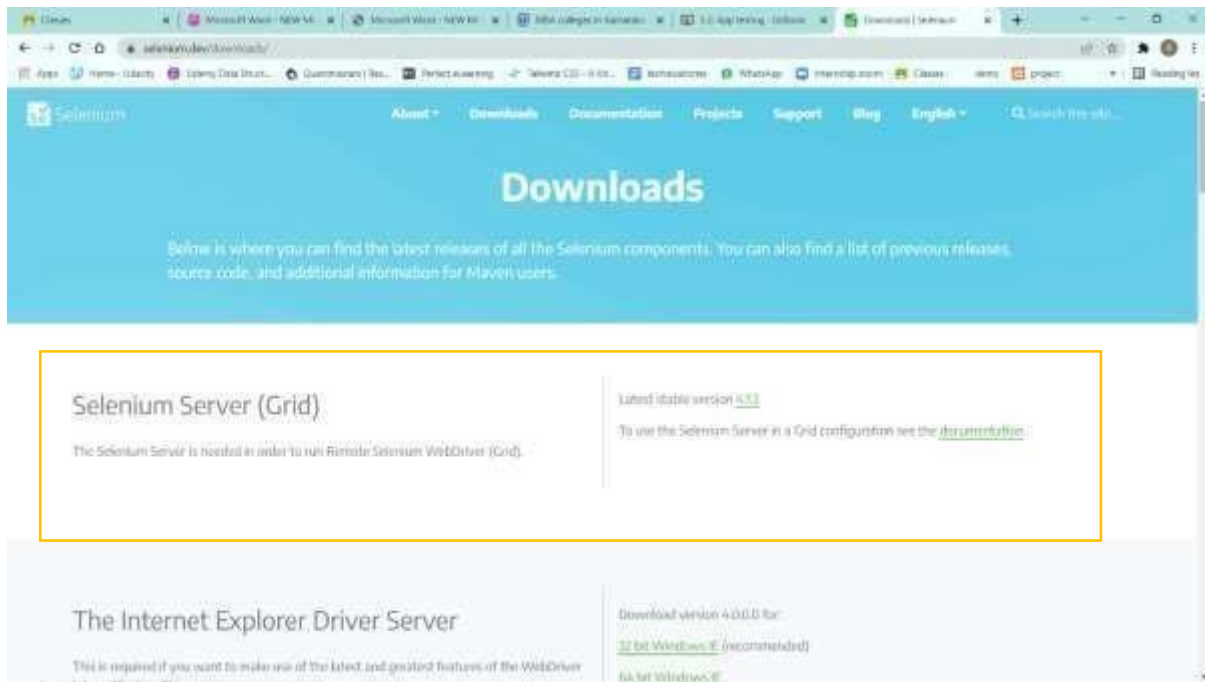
Classes | Microsoft Word - NEW M | Microsoft Word - NEW M | MBA colleges in Bangalore | 1.C App testing | Downloads | Selenium

selenium.dev/downloads/

Apps | Home - Udacity | Udemy Data Struct... | Questionnaire | Bes... | Perfect eLearning | Telnetra C10 | WhatsApp | Internship.zoom | Classes | demo | project | Reading list

Selenium

About ▾ Downloads Documentation Projects Support Blog English ▾ Search this site...

Downloads

Below is where you can find the latest releases of all the Selenium components. You can also find a list of previous releases, source code, and additional information for Maven users.

Selenium Server (Grid)

The Selenium Server is needed in order to run Remote Selenium WebDriver (Grid).

Latest stable version 4.1.2

To use the Selenium Server in a Grid configuration see the documentation.

The Internet Explorer Driver Server

This is required if you want to make use of the latest and greatest features of the WebDriver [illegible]

Download version 4.0.0.0 for:

32 bit Windows IE (recommended)

64 bit Windows IE